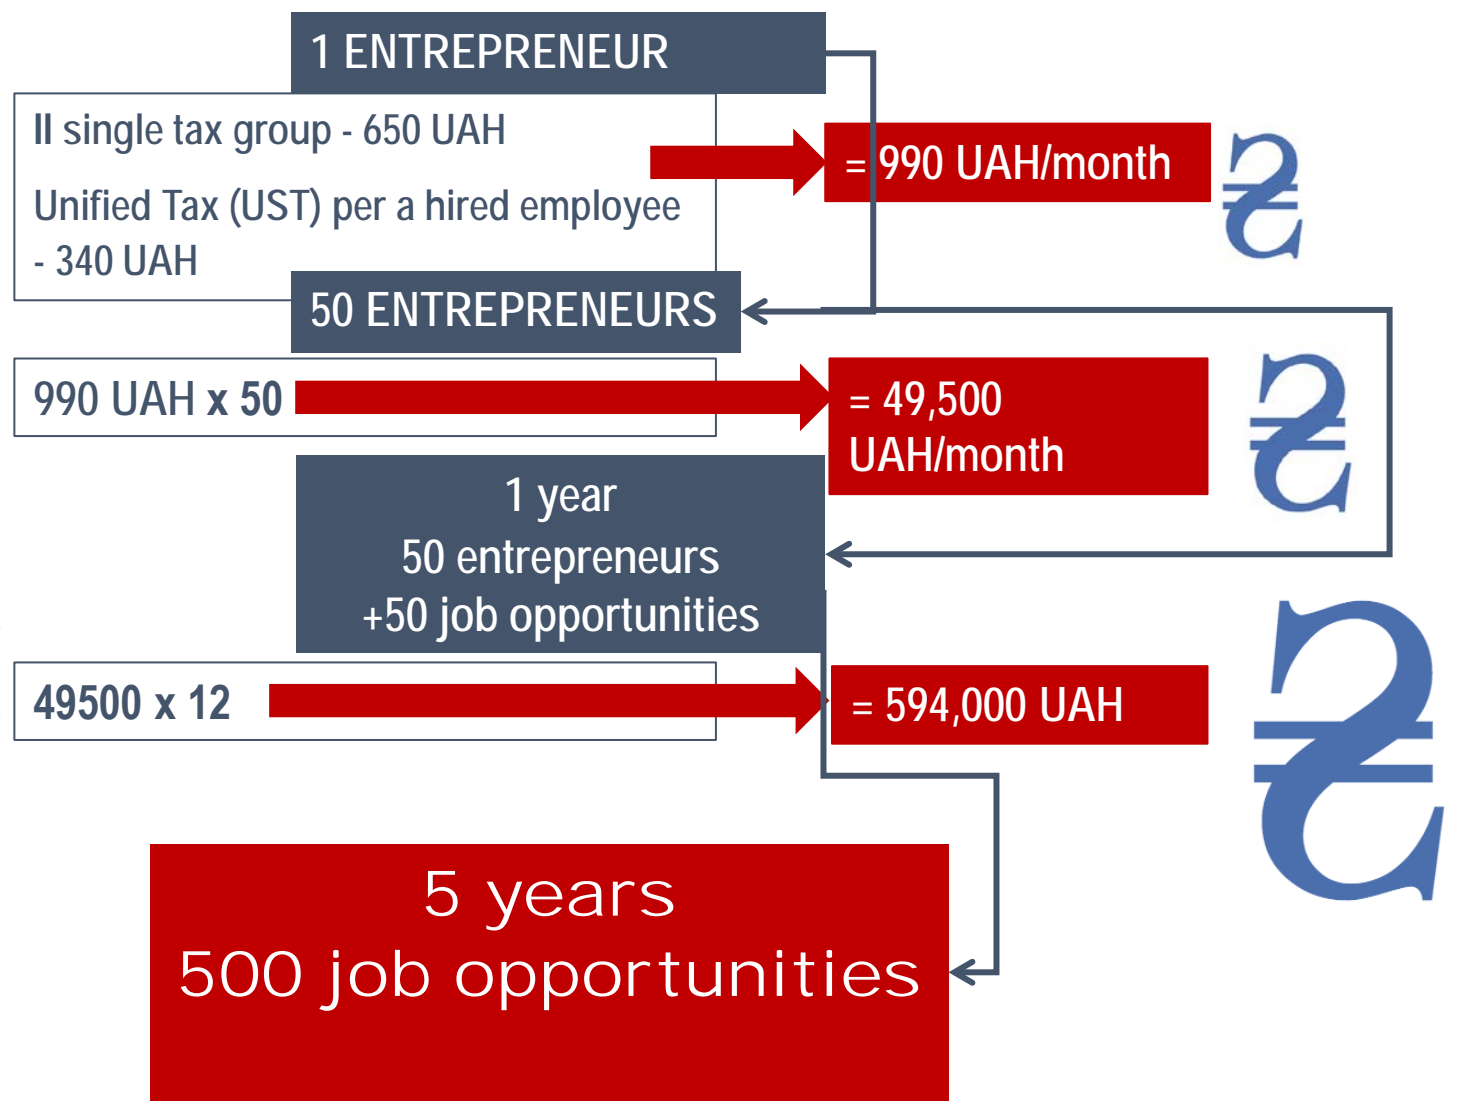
1 ENTREPRENEUR

II single tax group - 650 UAH

Unified Tax (UST) per a hired employee - 340 UAH

= 990 UAH/month

₴

50 ENTREPRENEURS

990 UAH x 50

= 49,500 UAH/month

₴

1 year
50 entrepreneurs
+50 job opportunities

49500 x 12

= 594,000 UAH

₴

5 years
500 job opportunities